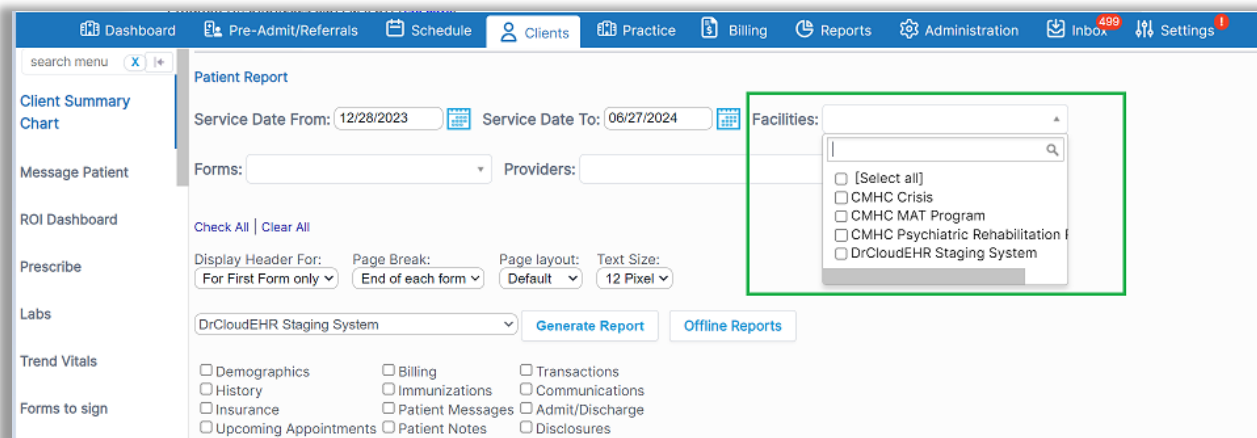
Dashboard Pre-Admit/Referrals Schedule Clients Practice Billing Reports Administration Inbox 499 Settings !

search menu X

Client Summary Chart

Message Patient

ROI Dashboard

Prescribe

Labs

Trend Vitals

Forms to sign

Patient Report

Service Date From: 12/28/2023 Service Date To: 06/27/2024 Facilities:

[Select all]
CMHC Crisis
CMHC MAT Program
CMHC Psychiatric Rehabilitation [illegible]
DrCloudEHR Staging System

Forms: Providers:

Check All | Clear All

Display Header For: For First Form only
Page Break: End of each form
Page layout: Default
Text Size: 12 Pixel

DrCloudEHR Staging System Generate Report Offline Reports

Demographics
History
Insurance
Upcoming Appointments

Billing
Immunizations
Patient Messages
Patient Notes

Transactions
Communications
Admit/Discharge
Disclosures